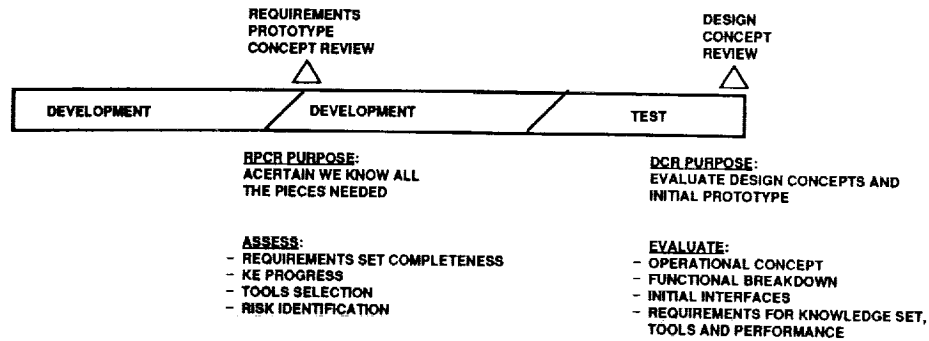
REQUIREMENTS PROTOTYPE CONCEPT REVIEW

DESIGN CONCEPT REVIEW

DEVELOPMENT

DEVELOPMENT

TEST

RPCR PURPOSE:
ACERTAIN WE KNOW ALL THE PIECES NEEDED

ASSESS:
- REQUIREMENTS SET COMPLETENESS
- KE PROGRESS
- TOOLS SELECTION
- RISK IDENTIFICATION

DCR PURPOSE:
EVALUATE DESIGN CONCEPTS AND INITIAL PROTOTYPE

EVALUATE:
- OPERATIONAL CONCEPT
- FUNCTIONAL BREAKDOWN
- INITIAL INTERFACES
- REQUIREMENTS FOR KNOWLEDGE SET, TOOLS AND PERFORMANCE